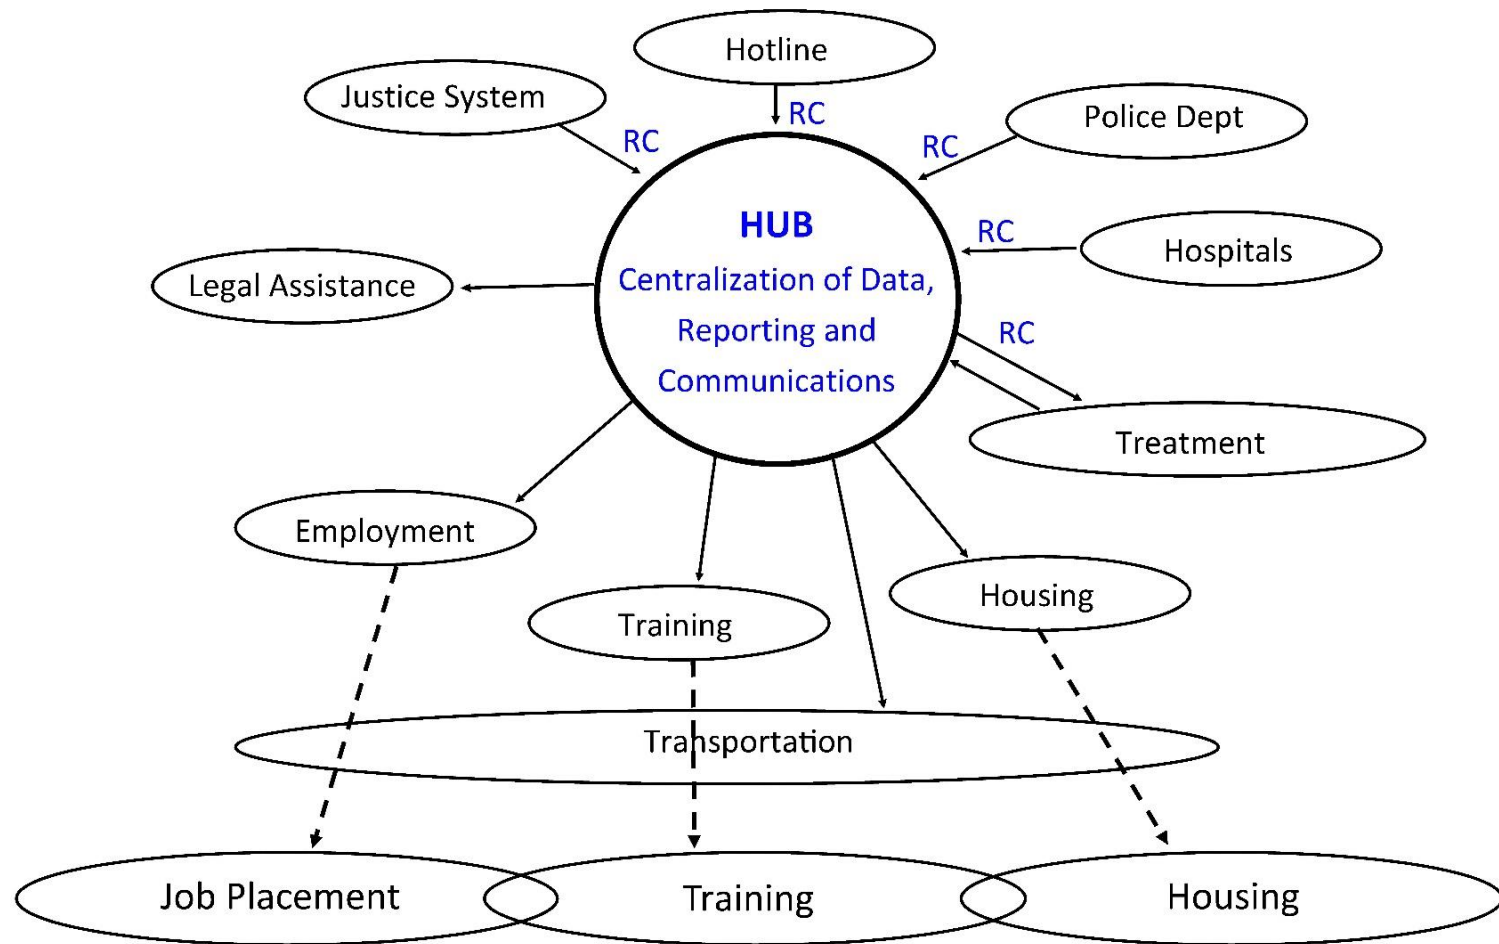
Hotline

Justice System

RC

RC

RC

Police Dept

HUB

Centralization of Data, Reporting and Communications

RC

Hospitals

Legal Assistance

RC

Treatment

Employment

Training

Housing

Transportation

Job Placement

Training

Housing